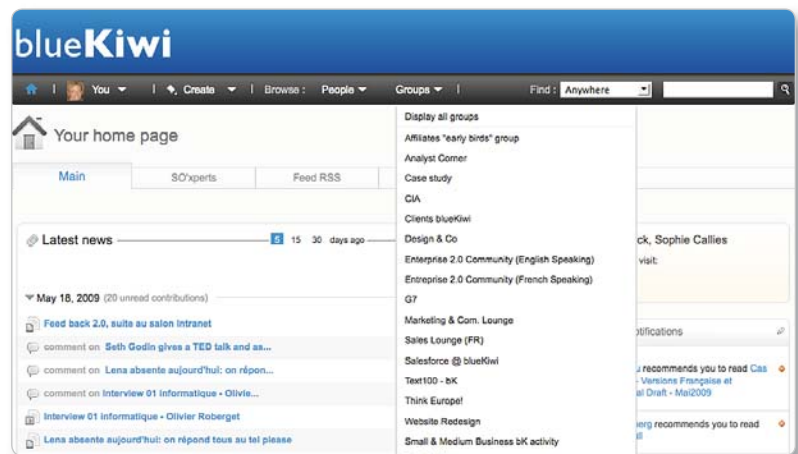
blueKiwi

You | Create | Browse : People Groups | Find : Anywhere

Your home page

Main SO'xperts Feed RSS

Latest news 5 15 30 days ago

May 18, 2009 (20 unread contributions)

Feed back 2.0, suite au salon intranet

comment on Seth Godin gives a TED talk and as...

comment on Lena absente aujourd'hui: on répon...

comment on Interview 01 informatique - Olivie...

Interview 01 informatique - Olivier Roberget

Lena absente aujourd'hui: on répond tous au tel please

Display all groups
Affiliates "early birds" group
Analyst Corner
Case study
CIA
Clients blueKiwi
Design & Co
Enterprise 2.0 Community (English Speaking)
Entreprise 2.0 Community (French Speaking)
G7
Marketing & Com. Lounge
Sales Lounge (FR)
Salesforce @ blueKiwi
Text100 - bK
Think Europe!
Website Redesign
Small & Medium Business bK activity

ck, Sophie Callies
visit:

otifications

u recommends you to read Cas - Versions Française et al Draft - Mai2009

erg recommends you to read